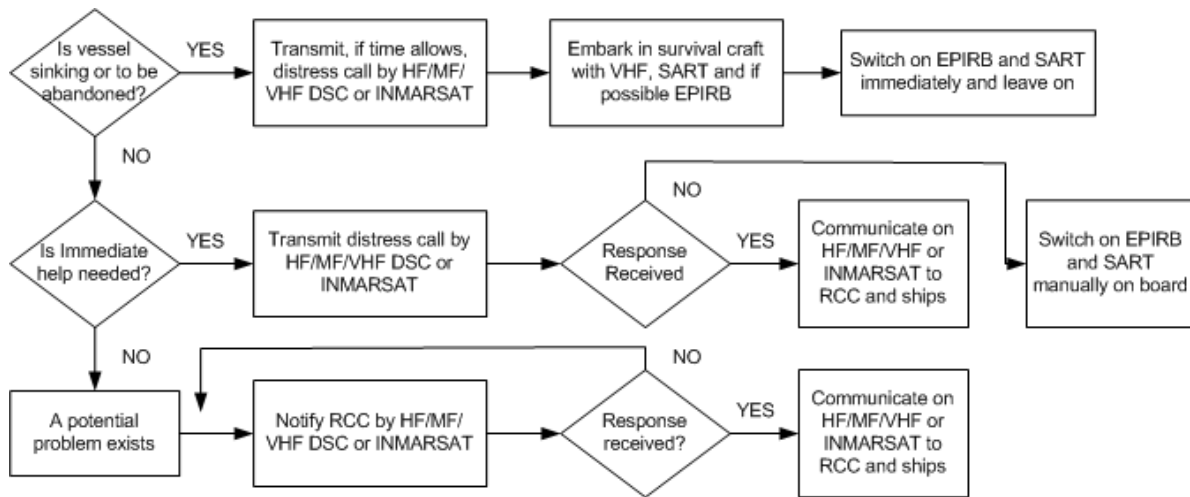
Is vessel sinking or to be abandoned?

YES

Transmit, if time allows, distress call by HF/MF/ VHF DSC or INMARSAT

Embark in survival craft with VHF, SART and if possible EPIRB

Switch on EPIRB and SART immediately and leave on

NO

NO

Is Immediate help needed?

YES

Transmit distress call by HF/MF/VHF DSC or INMARSAT

Response Received

YES

Communicate on HF/MF/VHF or INMARSAT to RCC and ships

Switch on EPIRB and SART manually on board

NO

NO

A potential problem exists

Notify RCC by HF/MF/ VHF DSC or INMARSAT

Response received?

YES

Communicate on HF/MF/VHF or INMARSAT to RCC and ships